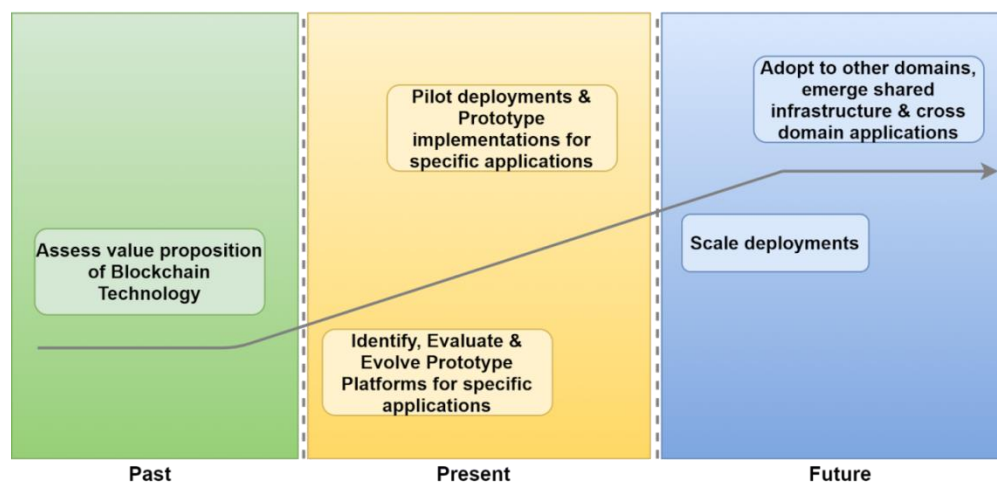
Assess value proposition of Blockchain Technology

Pilot deployments & Prototype implementations for specific applications

Identify, Evaluate & Evolve Prototype Platforms for specific applications

Adopt to other domains, emerge shared infrastructure & cross domain applications

Scale deployments

Past

Present

Future